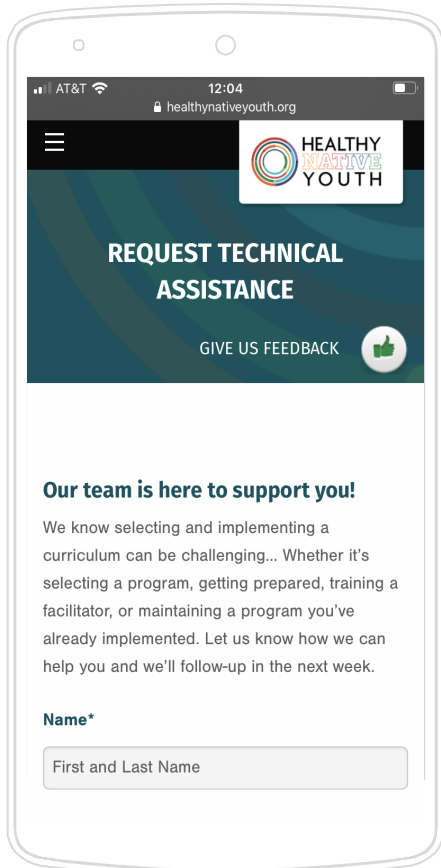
AT&T 12:04
healthynativeyouth.org

HEALTHY
NATIVE
YOUTH

REQUEST TECHNICAL ASSISTANCE

GIVE US FEEDBACK

Our team is here to support you!

We know selecting and implementing a curriculum can be challenging... Whether it's selecting a program, getting prepared, training a facilitator, or maintaining a program you've already implemented. Let us know how we can help you and we'll follow-up in the next week.

Name*

First and Last Name